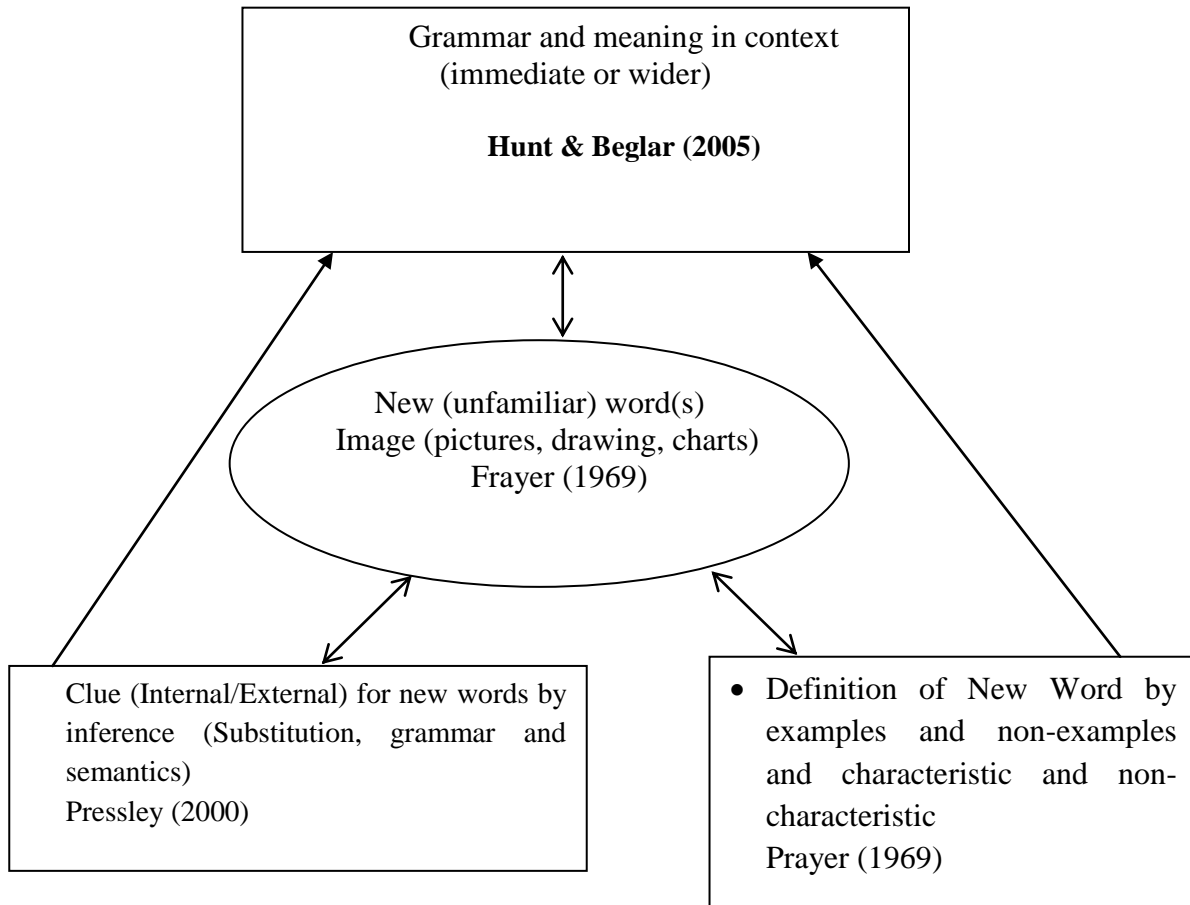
Grammar and meaning in context (immediate or wider)

**Hunt & Beglar (2005)**

New (unfamiliar) word(s)
Image (pictures, drawing, charts)
Frayer (1969)

Clue (Internal/External) for new words by inference (Substitution, grammar and semantics)
Pressley (2000)

• Definition of New Word by examples and non-examples and characteristic and non-characteristic
Prayer (1969)